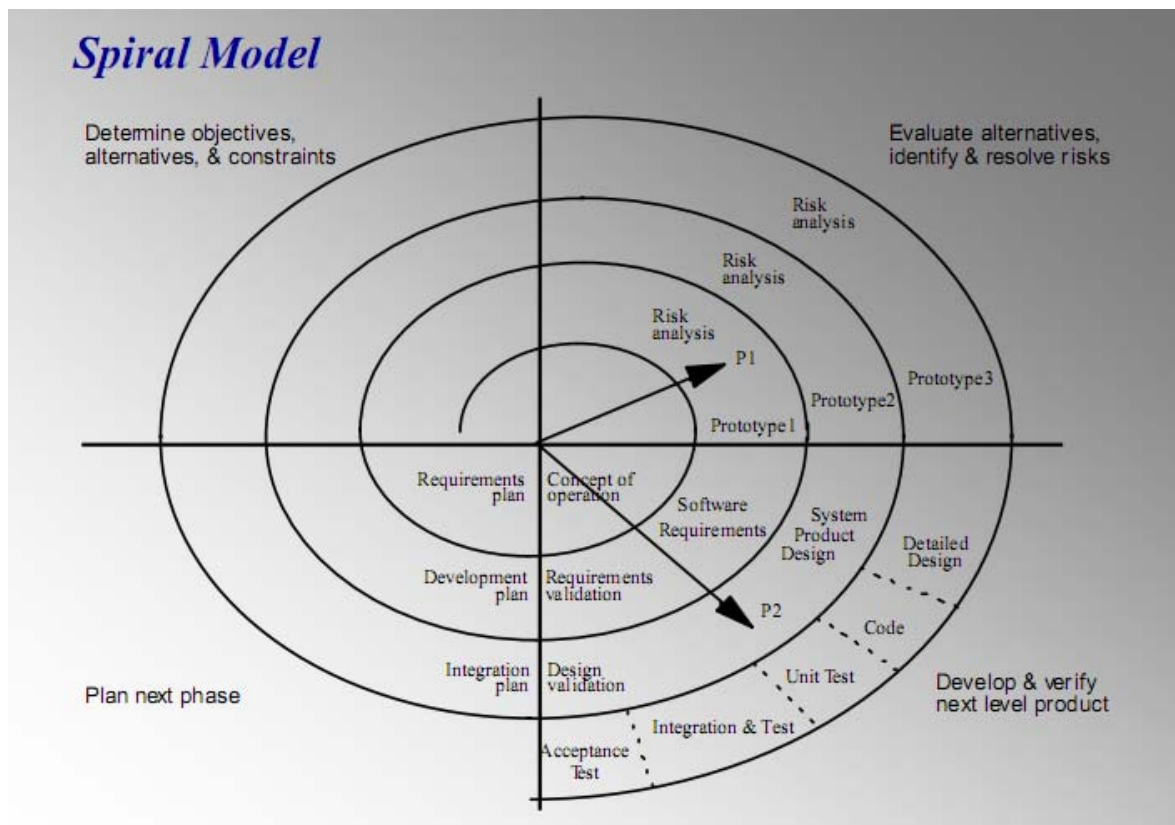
Spiral Model

Determine objectives, alternatives, & constraints

Evaluate alternatives, identify & resolve risks

Risk analysis

Risk analysis

Risk analysis

P1

Prototype3

Prototype2

Prototype1

Requirements plan

Concept of operation

Software Requirements

System Product Design

Detailed Design

Development plan

Requirements validation

P2

Code

Unit Test

Integration plan

Design validation

Develop & verify next level product

Plan next phase

Integration & Test

Acceptance Test